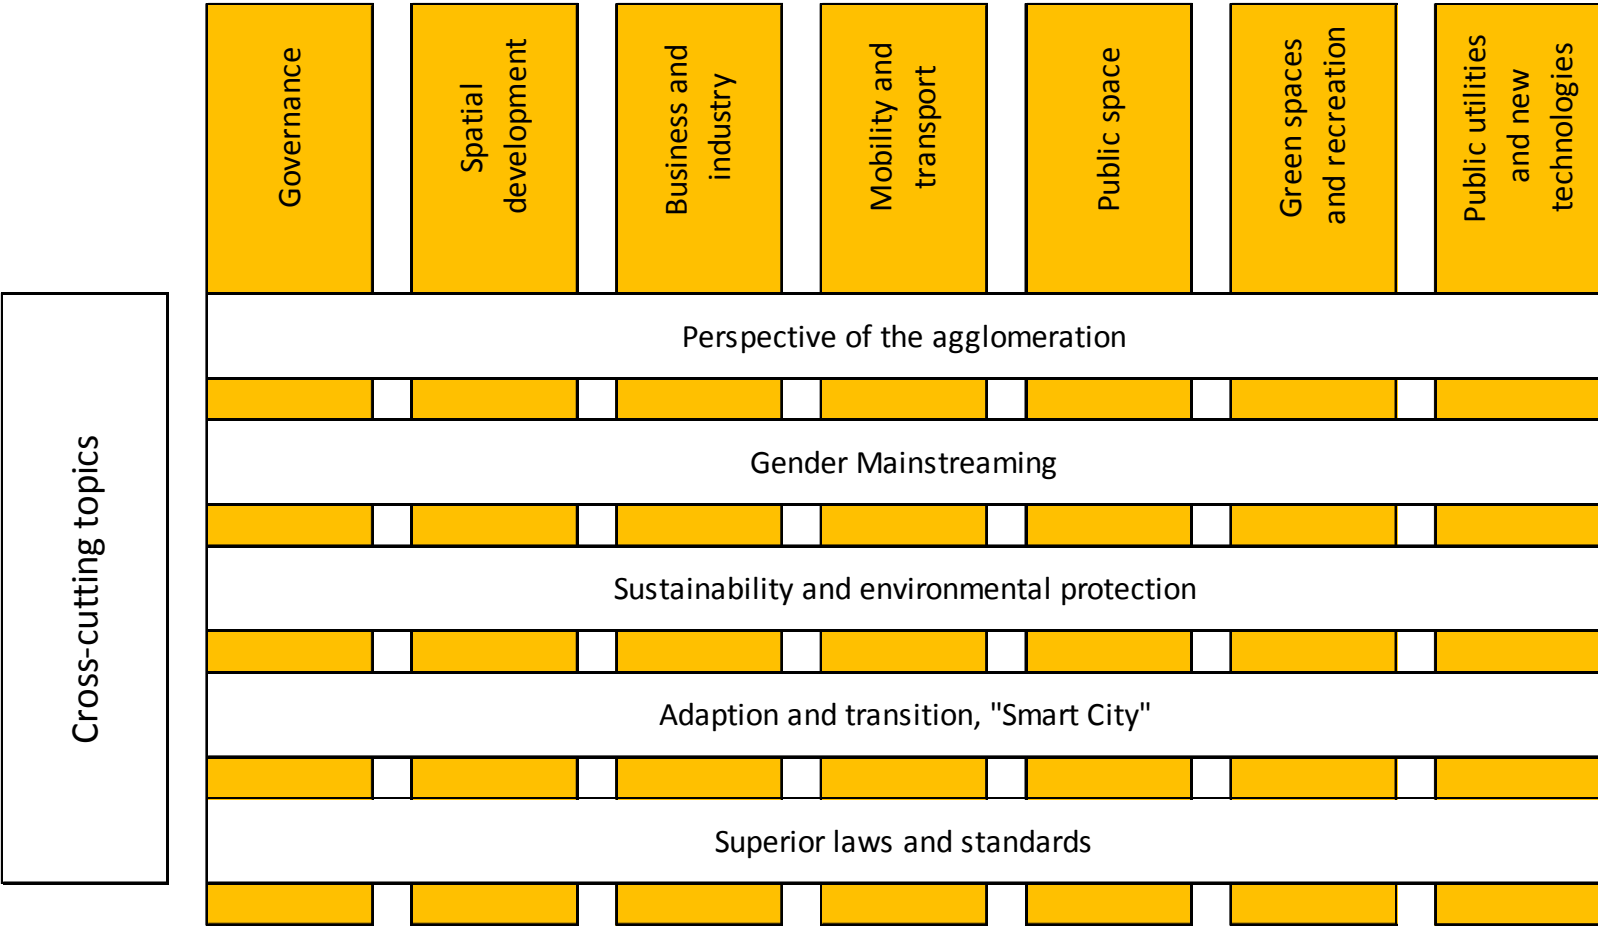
Governance

Spatial development

Business and industry

Mobility and transport

Public space

Green spaces and recreation

Public utilities and new technologies

Cross-cutting topics

Perspective of the agglomeration

Gender Mainstreaming

Sustainability and environmental protection

Adaption and transition, "Smart City"

Superior laws and standards